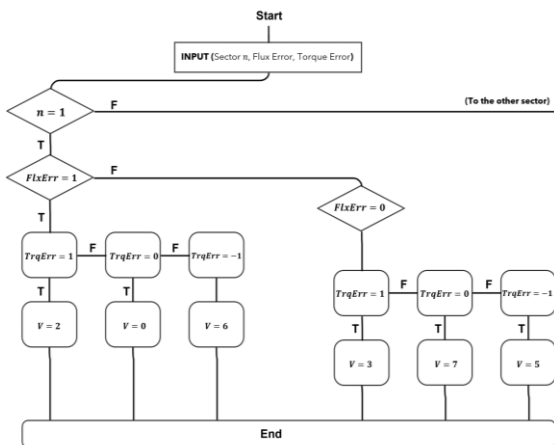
Start

INPUT (Sector n, Flux Error, Torque Error)

$n = 1$

F

(To the other sector)

T

$FlxErr = 1$

F

T

$FlxErr = 0$

$TrqErr = 1$

F

$TrqErr = 0$

F

$TrqErr = -1$

T

T

T

$V = 2$

$V = 0$

$V = 6$

$TrqErr = 1$

F

$TrqErr = 0$

F

$TrqErr = -1$

T

T

T

$V = 3$

$V = 7$

$V = 5$

End